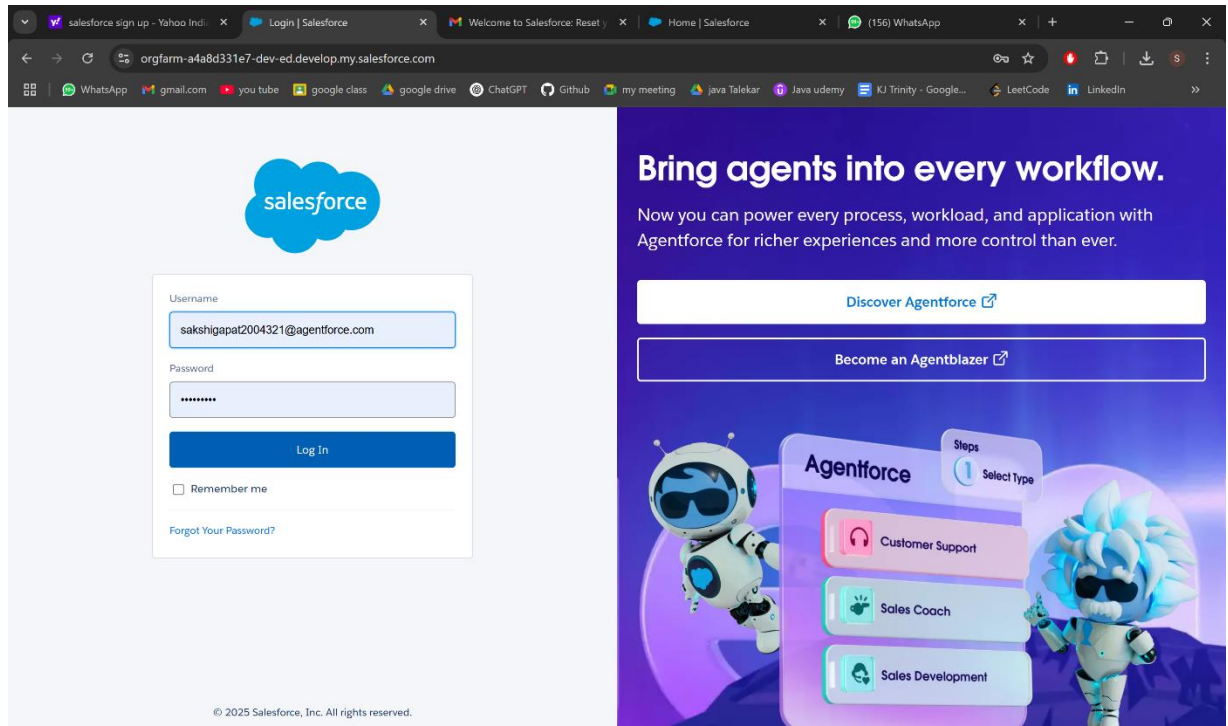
salesforce sign up - Yahoo Indi ×   Login | Salesforce ×   Welcome to Salesforce: Reset y ×   Home | Salesforce ×   (156) WhatsApp ×   +

orgfarm-a4a8d331e7-dev-ed.develop.my.salesforce.com

WhatsApp   gmail.com   you tube   google class   google drive   ChatGPT   Github   my meeting   java Talekar   Java udemy   KJ Trinity - Google...   LeetCode   LinkedIn   »

salesforce

Username

sakshigapat2004321@agentforce.com

Password

••••••••••

Log In

Remember me

Forgot Your Password?

© 2025 Salesforce, Inc. All rights reserved.

Bring agents into every workflow.

Now you can power every process, workload, and application with Agentforce for richer experiences and more control than ever.

Discover Agentforce

Become an Agentblazer

Agentforce

Steps

1 Select Type

Customer Support

Sales Coach

Sales Development